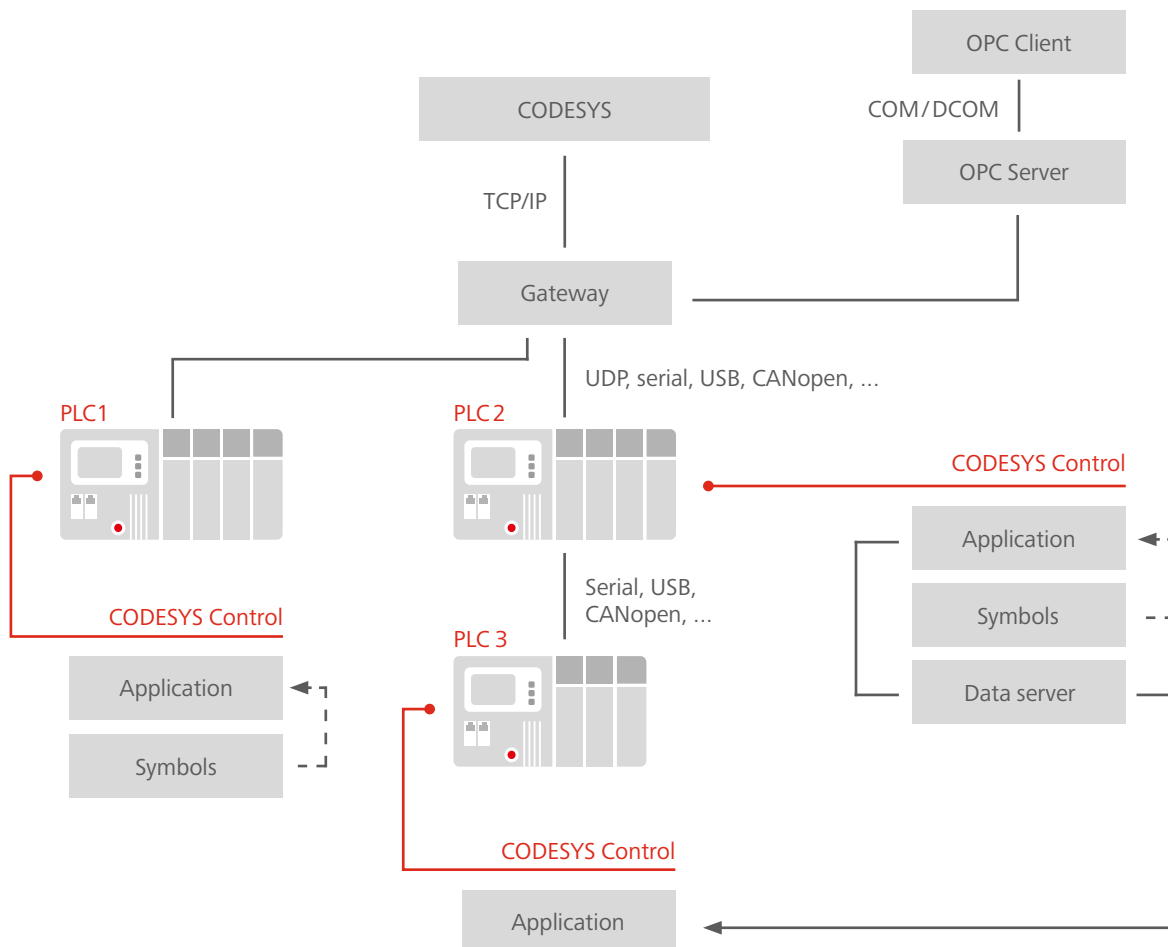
OPC Client

CODESYS

COM/DCOM

OPC Server

TCP/IP

Gateway

UDP, serial, USB, CANopen, ...

PLC1

PLC 2

CODESYS Control

Application

Serial, USB, CANopen, ...

Symbols

CODESYS Control

PLC 3

Application

Data server

Symbols

CODESYS Control

Application